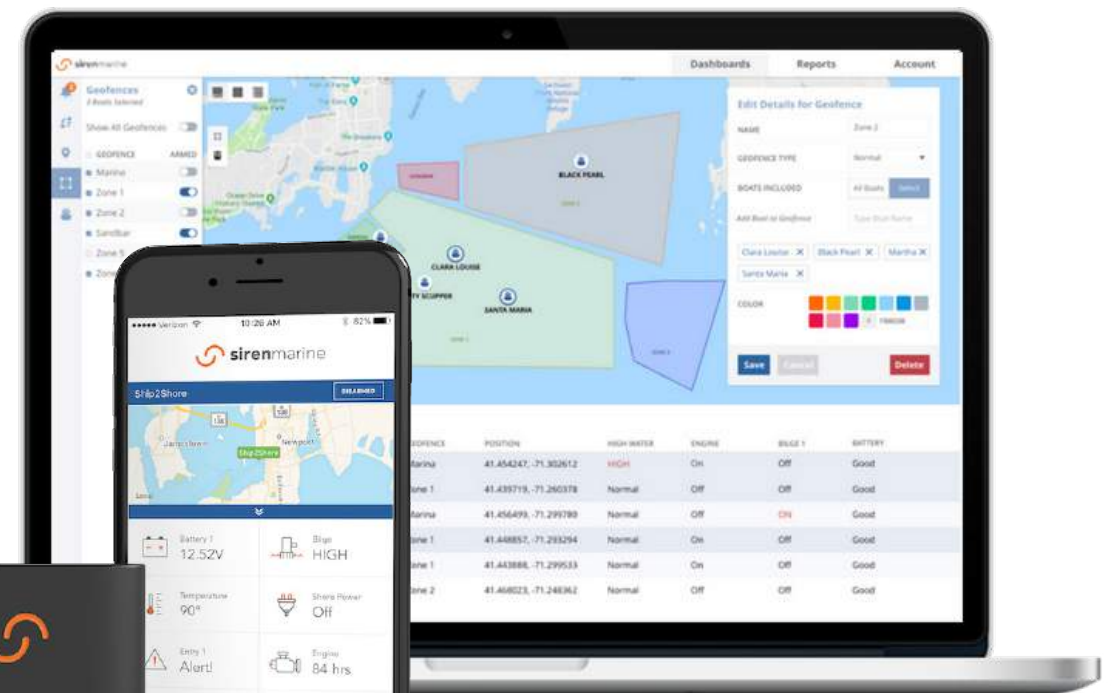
sirenmarine

Dashboards Reports Account

Geofences
3 Boats Selected

Show All Geofences

GEOFENCE ARMED
Marina
Zone 1
Zone 2
Sandbar
Zone 5
Zone

BLACK PEARL
CLARA LOUISE
TY SCUPPER
SANTA MARIA

Edit Details for Geofence
NAME Zone 2
GEOFENCE TYPE Normal
BOATS INCLUDED All Boats Select
Add Boat to Geofence Type Boat Name
Clara Louise ✕ Black Pearl ✕ Martha ✕
Santa Maria ✕
COLOR
Save Cancel Delete

| GEOFENCE | POSITION | HIGH WATER | ENGINE | BILGE 1 | BATTERY |
|---|---|---|---|---|---|
| Marina | 41.454247, -71.302612 | HIGH | On | Off | Good |
| one 1 | 41.439719, -71.260378 | Normal | Off | Off | Good |
| Marina | 41.456499, -71.299789 | Normal | Off | ON | Good |
| one 1 | 41.448857, -71.293294 | Normal | On | Off | Good |
| one 1 | 41.443888, -71.299533 | Normal | On | Off | Good |
| one 2 | 41.468023, -71.248362 | Normal | Off | Off | Good |

Verizon 10:20 AM 82%

sirenmarine

Ship2Shore

Jamestown Newport
Ship2Shore

Battery 1
12.52V

Bilge
HIGH

Temperature
90°

Shore Power
Off

Entry 1
Alert!

Engine
84 hrs